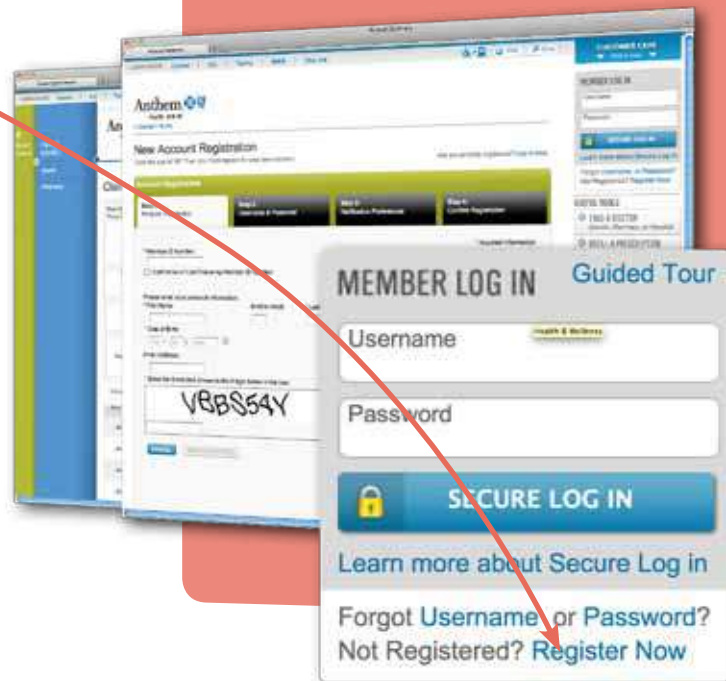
Anthem

New Account Registration

Account Registration

Step 1

Step 2

Step 3

Step 4

VBBS54Y

CUSTOMER CARE

MEMBER LOG IN

Guided Tour

Username

Health & Wellness

Password

SECURE LOG IN

Learn more about Secure Log in

Forgot Username or Password?

Not Registered? Register Now